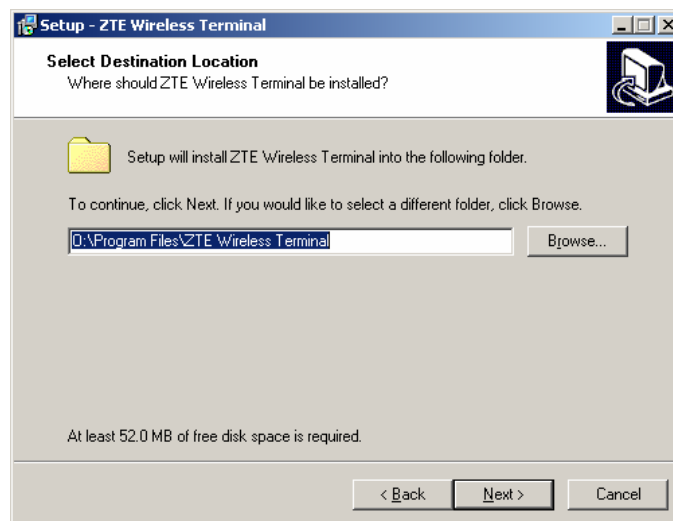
Setup - ZTE Wireless Terminal

Select Destination Location
Where should ZTE Wireless Terminal be installed?

Setup will install ZTE Wireless Terminal into the following folder.

To continue, click Next. If you would like to select a different folder, click Browse.

D:\Program Files\ZTE Wireless Terminal

Browse...

At least 52.0 MB of free disk space is required.

< Back

Next >

Cancel